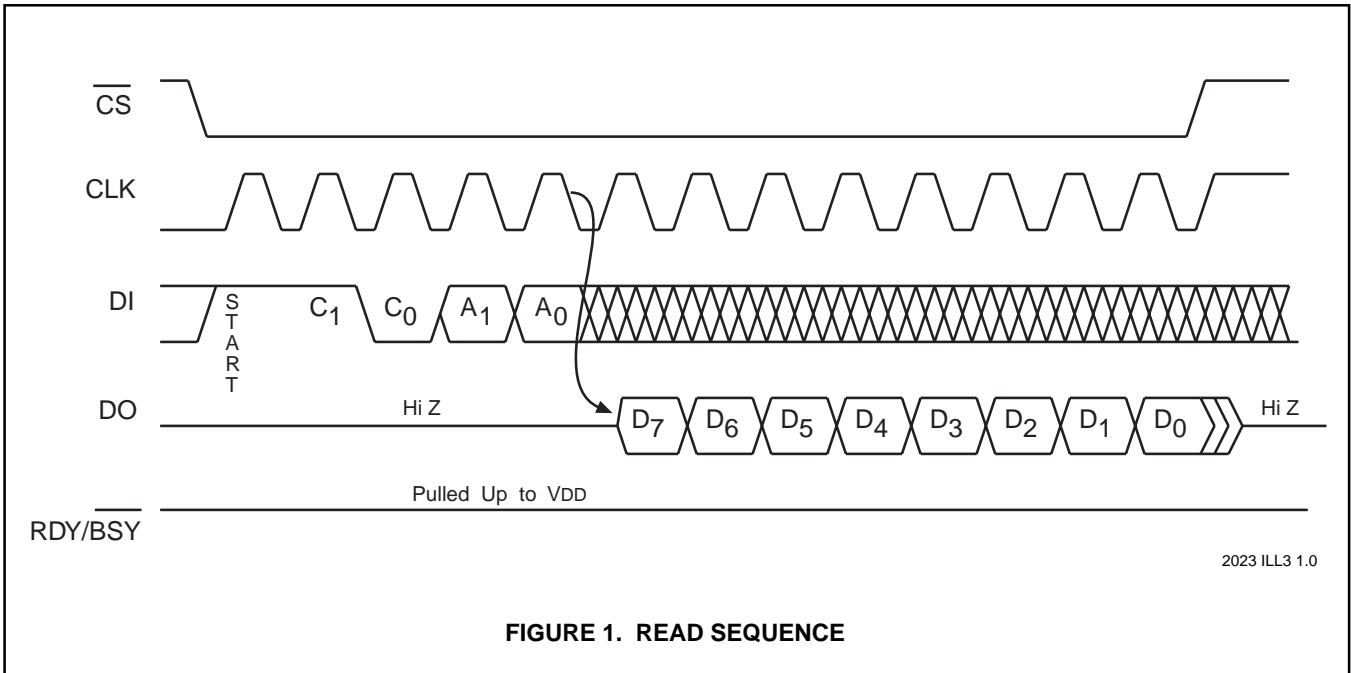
$\overline{CS}$

CLK

DI

S T A R T

$C_1$ $C_0$ $A_1$ $A_0$

DO

Hi Z

$D_7$ $D_6$ $D_5$ $D_4$ $D_3$ $D_2$ $D_1$ $D_0$

Hi Z

RDY/$\overline{BSY}$

Pulled Up to VDD

2023 ILL3 1.0

FIGURE 1. READ SEQUENCE